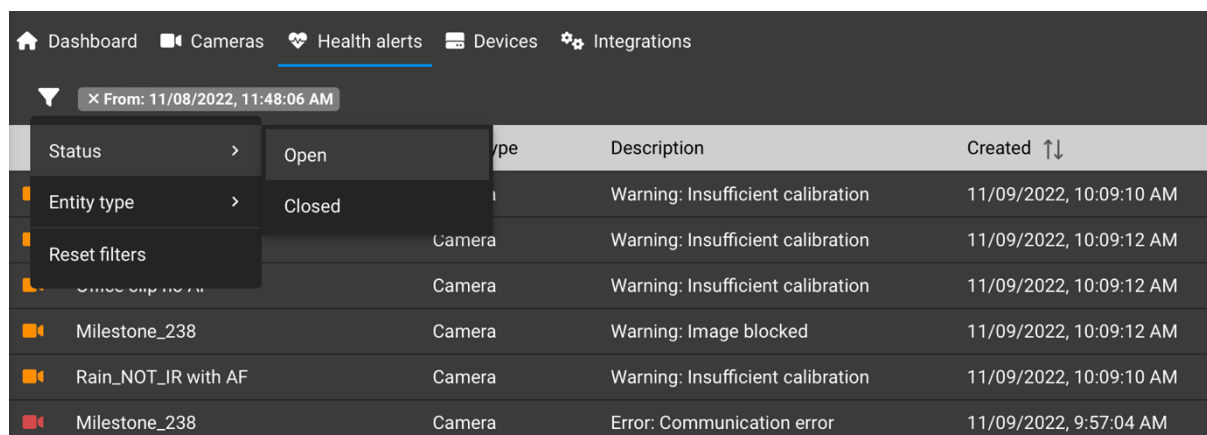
Dashboard Cameras Health alerts Devices Integrations

✕ From: 11/08/2022, 11:48:06 AM

Status >
Entity type >
Reset filters

Open
Closed

| | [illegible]ype | Description | Created |
|---|---|---|---|
| | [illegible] | Warning: Insufficient calibration | 11/09/2022, 10:09:10 AM |
| | Camera | Warning: Insufficient calibration | 11/09/2022, 10:09:12 AM |
| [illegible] | Camera | Warning: Insufficient calibration | 11/09/2022, 10:09:12 AM |
| Milestone_238 | Camera | Warning: Image blocked | 11/09/2022, 10:09:12 AM |
| Rain_NOT_IR with AF | Camera | Warning: Insufficient calibration | 11/09/2022, 10:09:10 AM |
| Milestone_238 | Camera | Error: Communication error | 11/09/2022, 9:57:04 AM |